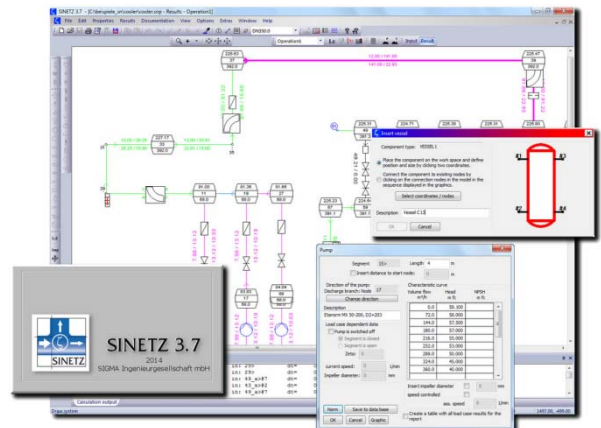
SINETZ 3.7 - [C:\beispiele_sn\cooler\cooler.snp - Results - Operation1]

File Edit Properties Results Documentation View Options Extras Window Help

DN350.0

Operation1

Input Result

Insert vessel

Component type: VESSEL1

Place the component on the work space and define position and size by clicking two coordinates.

Connect the component to existing nodes by clicking on the connection nodes in the model in the sequence displayed in the graphics.

Select coordinates / nodes

Description Vessel C13

OK Cancel

E1 E2 E3 E4

Pump

Segment: 15 Length: 4 m

Insert distance to start node: 0 m

Direction of the pump:
Discharge branch / Node 17
Change direction

Description
Etanorm MX 50-200, DC=203

Load case dependent data
Pump is switched off
Segment is closed
Segment is open
Zeta: 0

current speed: 0 1/min
Impeller diameter: 0 mm

Characteristic curve

| Volume flow m³/h | Head m S | NPSH m S |
|---|---|---|
| 0.0 | 55.100 | |
| 72.0 | 58.000 | |
| 144.0 | 57.500 | |
| 180.0 | 57.000 | |
| 216.0 | 55.000 | |
| 252.0 | 53.000 | |
| 288.0 | 50.000 | |
| 324.0 | 46.000 | |
| 360.0 | 40.000 | |

Insert impeller diameter 0 mm
speed controlled
akt. speed 0 1/min

Name Save to data base
OK Cancel Graphic

Create a table with all load case results for the report

Calculation output

Draw system

SINETZ 3.7
2014
SIGMA Ingenieurgesellschaft mbH
SINETZ